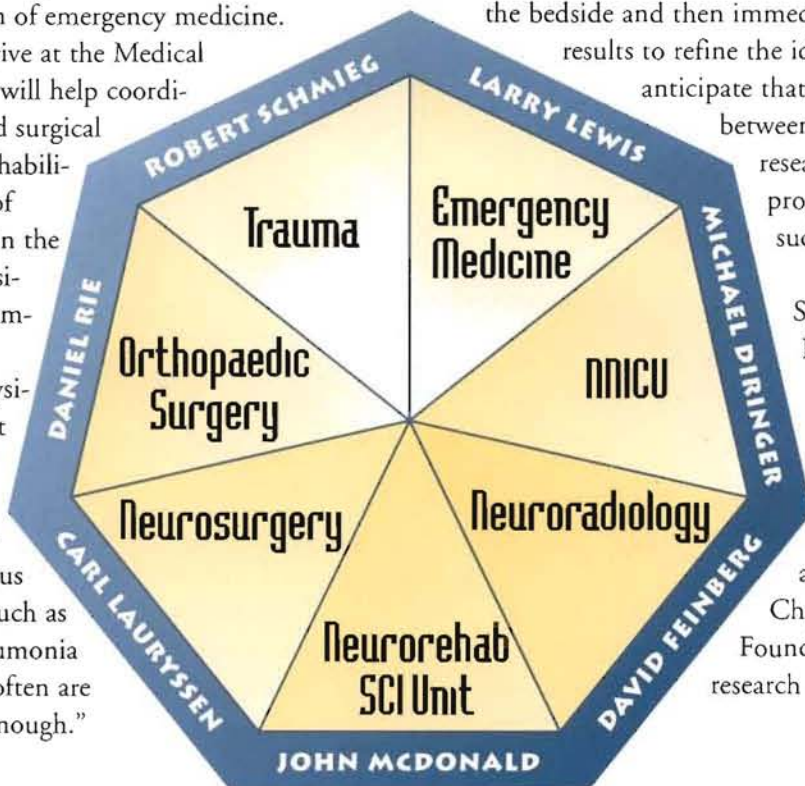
n of emergency medicine. ive at the Medical will help coordid surgical habiliof n the sim-

ysit

us uch as umonia often are nough."

the bedside and then immed results to refine the i anticipate that between resea pro suc

S

a Ch Found research

ROBERT SCHMIEG

LARRY LEWIS

MICHAEL DIRINGER

DAVID FEINBERG

JOHN MCDONALD

CARL LAURYSSEN

DANIEL RIE

Trauma

Emergency Medicine

NNICU

Neuroradiology

Neurorehab SCI Unit

Neurosurgery

Orthopaedic Surgery